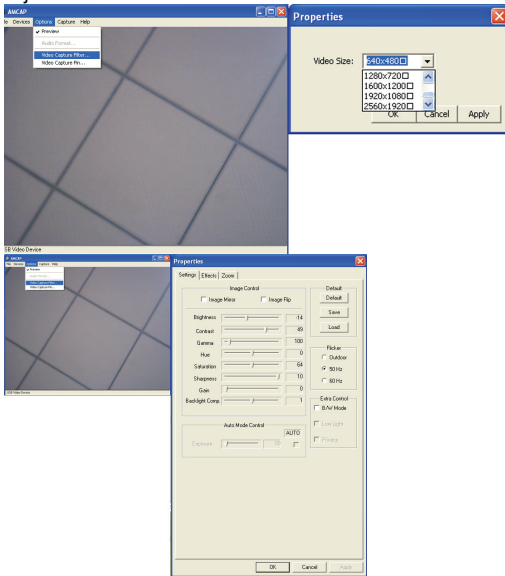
AMCAP
le Devices Options Capture Help
✔ Preview
Audio Format...
Video Capture Filter...
Video Capture Pin...
SB Video Device

Properties
Video Size: 640x480□
1280x720□
1600x1200□
1920x1080□
2560x1920□
OK Cancel Apply

AMCAP
File Devices Options Capture Help
Preview
Audio Format...
Video Capture Filter...
Video Capture Pin...
USB Video Device

Properties
Settings | Effects | Zoom
Image Control
Image Mirror
Image Flip
Brightness -14
Contrast 49
Gamma 100
Hue 0
Saturation 64
Sharpness 10
Gain 0
Backlight Comp. 1
Default
Default
Save
Load
Flicker
Outdoor
50 Hz
60 Hz
Extra Control
B/W Mode
Low light
Privacy
Auto Mode Control
AUTO
Exposure
OK Cancel Apply